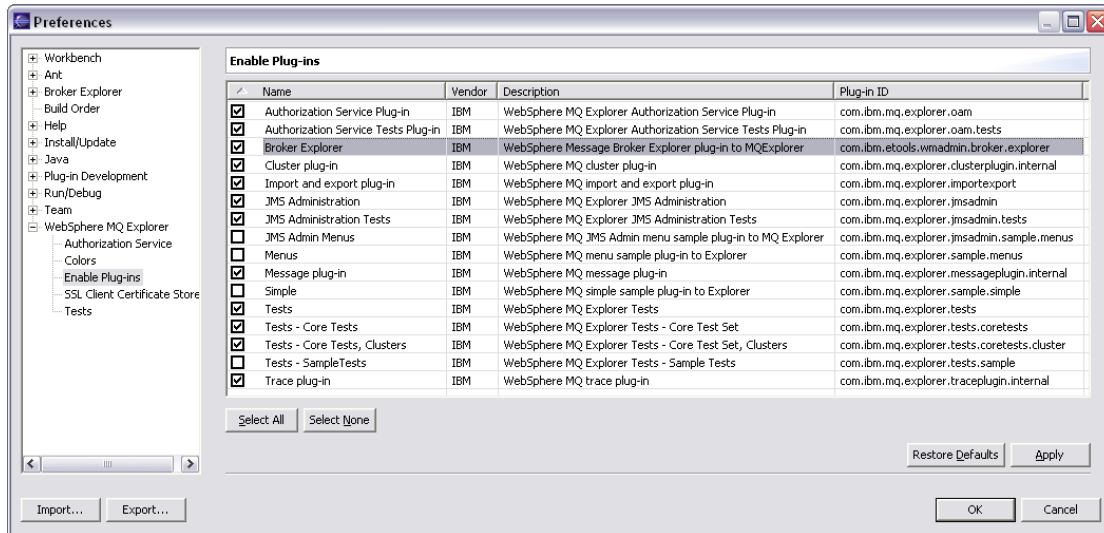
Preferences

Workbench
Ant
Broker Explorer
Build Order
Help
Install/Update
Java
Plug-in Development
Run/Debug
Team
WebSphere MQ Explorer
Authorization Service
Colors
Enable Plug-ins
SSL Client Certificate Store
Tests

Enable Plug-ins

| | Name | Vendor | Description | Plug-in ID |
|---|---|---|---|---|
| ☑ | Authorization Service Plug-in | IBM | WebSphere MQ Explorer Authorization Service Plug-in | com.ibm.mq.explorer.oam |
| ☑ | Authorization Service Tests Plug-in | IBM | WebSphere MQ Explorer Authorization Service Tests Plug-in | com.ibm.mq.explorer.oam.tests |
| ☑ | Broker Explorer | IBM | WebSphere Message Broker Explorer plug-in to MQExplorer | com.ibm.etools.wmadmin.broker.explorer |
| ☑ | Cluster plug-in | IBM | WebSphere MQ cluster plug-in | com.ibm.mq.explorer.clusterplugin.internal |
| ☑ | Import and export plug-in | IBM | WebSphere MQ import and export plug-in | com.ibm.mq.explorer.importexport |
| ☑ | JMS Administration | IBM | WebSphere MQ Explorer JMS Administration | com.ibm.mq.explorer.jmsadmin |
| ☑ | JMS Administration Tests | IBM | WebSphere MQ Explorer JMS Administration Tests | com.ibm.mq.explorer.jmsadmin.tests |
| ☐ | JMS Admin Menus | IBM | WebSphere MQ JMS Admin menu sample plug-in to MQ Explorer | com.ibm.mq.explorer.jmsadmin.sample.menus |
| ☐ | Menus | IBM | WebSphere MQ menu sample plug-in to Explorer | com.ibm.mq.explorer.sample.menus |
| ☑ | Message plug-in | IBM | WebSphere MQ message plug-in | com.ibm.mq.explorer.messageplugin.internal |
| ☐ | Simple | IBM | WebSphere MQ simple sample plug-in to Explorer | com.ibm.mq.explorer.sample.simple |
| ☑ | Tests | IBM | WebSphere MQ Explorer Tests | com.ibm.mq.explorer.tests |
| ☑ | Tests - Core Tests | IBM | WebSphere MQ Explorer Tests - Core Test Set | com.ibm.mq.explorer.tests.coretests |
| ☑ | Tests - Core Tests, Clusters | IBM | WebSphere MQ Explorer Tests - Core Test Set, Clusters | com.ibm.mq.explorer.tests.coretests.cluster |
| ☐ | Tests - SampleTests | IBM | WebSphere MQ Explorer Tests - Sample Tests | com.ibm.mq.explorer.tests.sample |
| ☑ | Trace plug-in | IBM | WebSphere MQ trace plug-in | com.ibm.mq.explorer.traceplugin.internal |

Select All
Select None
Restore Defaults
Apply
Import...
Export...
OK
Cancel